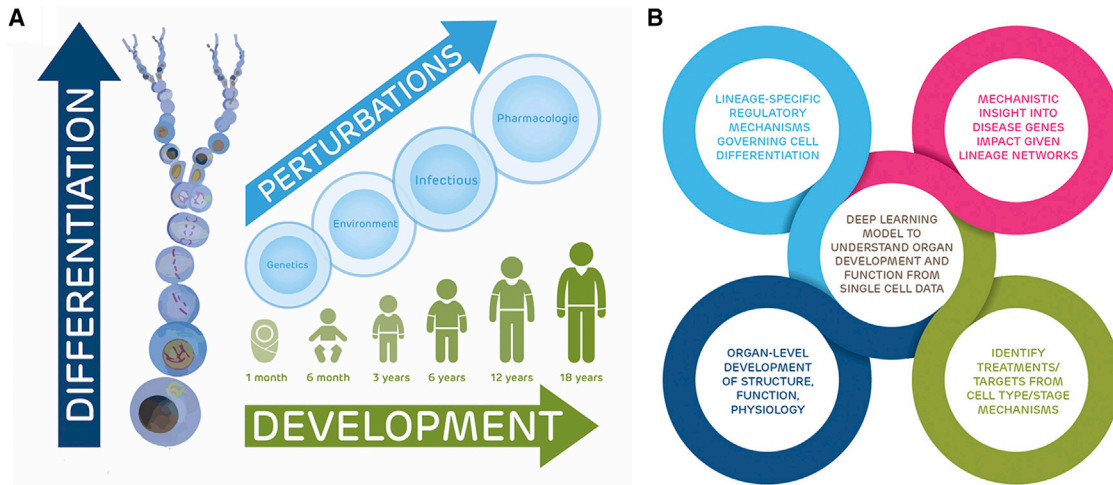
A

DIFFERENTIATION

PERTURBATIONS

Pharmacologic

Infectious

Environment

Genetics

1 month 6 month 3 years 6 years 12 years 18 years

DEVELOPMENT

B

LINEAGE-SPECIFIC REGULATORY MECHANISMS GOVERNING CELL DIFFERENTIATION

MECHANISTIC INSIGHT INTO DISEASE GENES IMPACT GIVEN LINEAGE NETWORKS

DEEP LEARNING MODEL TO UNDERSTAND ORGAN DEVELOPMENT AND FUNCTION FROM SINGLE CELL DATA

ORGAN-LEVEL DEVELOPMENT OF STRUCTURE, FUNCTION, PHYSIOLOGY

IDENTIFY TREATMENTS/ TARGETS FROM CELL TYPE/STAGE MECHANISMS